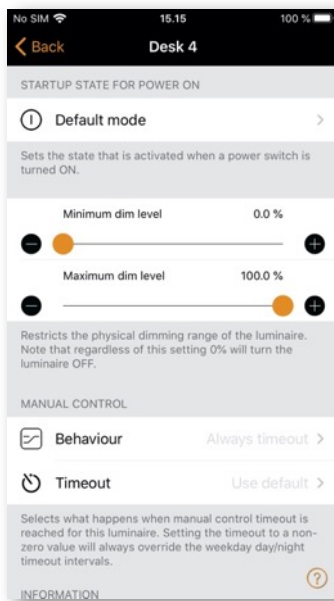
No SIM 15.15 100 %

Back Desk 4

STARTUP STATE FOR POWER ON

Default mode

Sets the state that is activated when a power switch is turned ON.

Minimum dim level 0.0 %

Maximum dim level 100.0 %

Restricts the physical dimming range of the luminaire. Note that regardless of this setting 0% will turn the luminaire OFF.

MANUAL CONTROL

Behaviour Always timeout

Timeout Use default

Selects what happens when manual control timeout is reached for this luminaire. Setting the timeout to a non-zero value will always override the weekday day/night timeout intervals.

INFORMATION